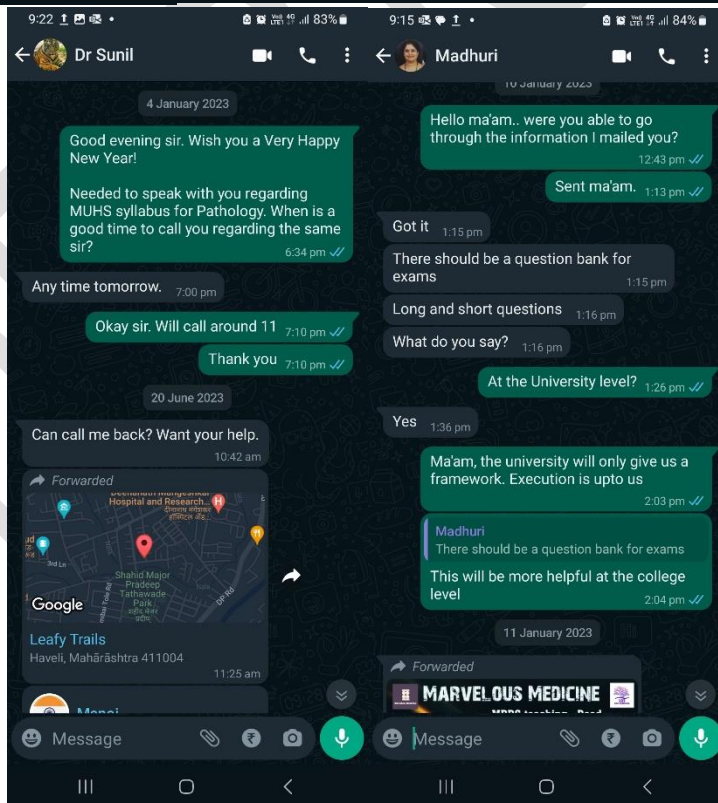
9:22 83%

Dr Sunil

4 January 2023

Good evening sir. Wish you a Very Happy New Year!

Needed to speak with you regarding MUHS syllabus for Pathology. When is a good time to call you regarding the same sir? 6:34 pm

Any time tomorrow. 7:00 pm

Okay sir. Will call around 11 7:10 pm

Thank you 7:10 pm

20 June 2023

Can call me back? Want your help. 10:42 am

Forwarded

Hospital and Research...

Shahid Major Pradeep Tathawade Park

Google

Leafy Trails

Haveli, Mahārāshtra 411004

11:25 am

Message

9:15 84%

Madhuri

10 January 2023

Hello ma'am.. were you able to go through the information I mailed you? 12:43 pm

Sent ma'am. 1:13 pm

Got it 1:15 pm

There should be a question bank for exams 1:15 pm

Long and short questions 1:16 pm

What do you say? 1:16 pm

At the University level? 1:26 pm

Yes 1:36 pm

Ma'am, the university will only give us a framework. Execution is upto us 2:03 pm

Madhuri
There should be a question bank for exams

This will be more helpful at the college level 2:04 pm

11 January 2023

Forwarded

MARVELOUS MEDICINE

Message